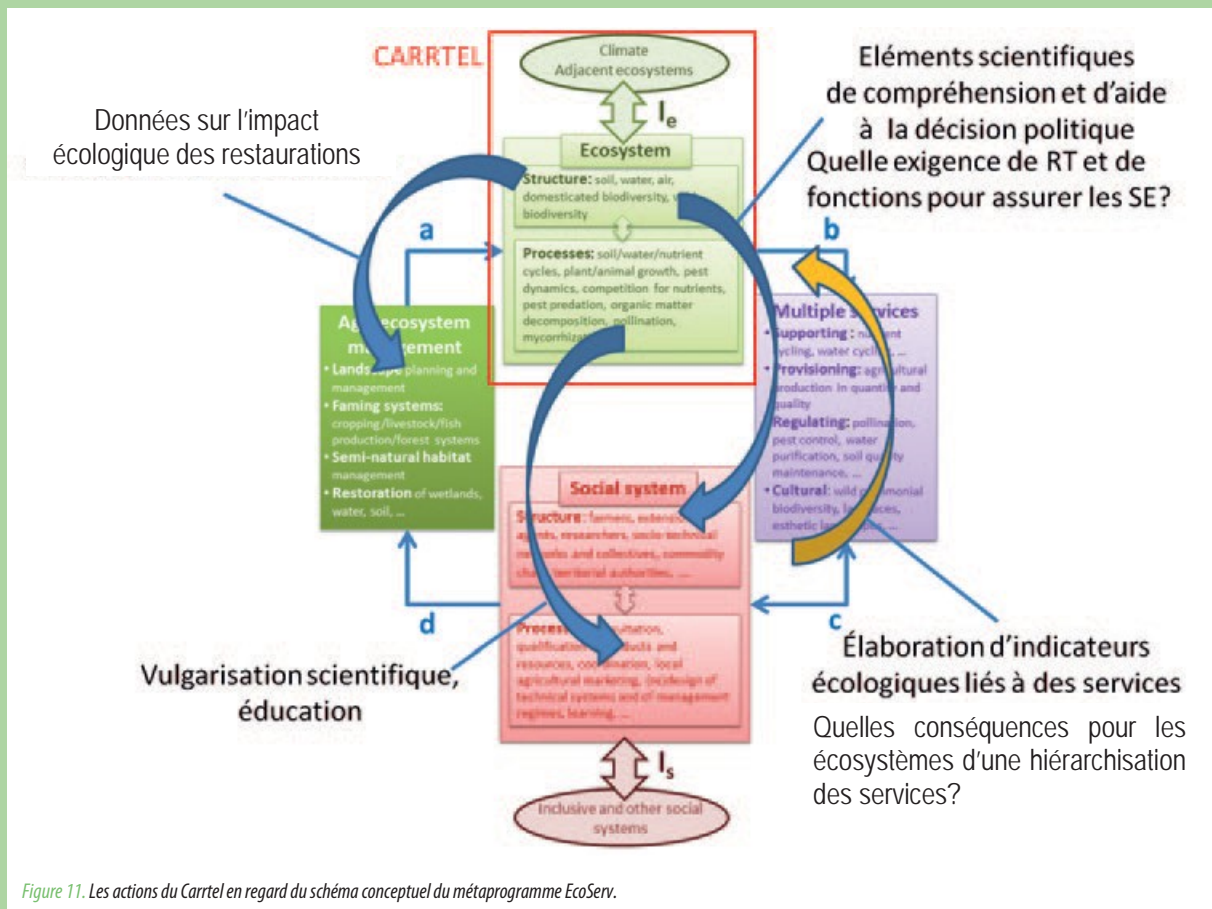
CARRTEL

Climate
Adjacent ecosystems

$I_e$

Ecosystem

Structure: soil, water, air, domesticated biodiversity, wild biodiversity

Processes: soil/water/nutrient cycles, plant/animal growth, pest dynamics, competition for nutrients, pest predation, organic matter decomposition, pollination, mycorrhiza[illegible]

Données sur l'impact écologique des restaurations

Eléments scientifiques de compréhension et d'aide à la décision politique
Quelle exigence de RT et de fonctions pour assurer les SE?

a

b

Agroecosystem management
• Landscape planning and management
• Faming systems: cropping/livestock/fish production/forest systems
• Semi-natural habitat management
• Restoration of wetlands, water, soil, ...

Multiple services
• Supporting : nutrient cycling, water cycling, ...
• Provisioning: agricultural production in quantity and quality
• Regulating: pollination, pest control, water purification, soil quality maintenance, ...
• Cultural: wild patrimonial biodiversity, landscapes, esthetic landscapes, ...

Social system

Structure : farmers, extension agents, researchers, socio-technical networks and collectives, commodity chains, territorial authorities, ...

Processes: consultation, qualification of products and resources, coordination, local agricultural marketing, (co)design of technical systems and of management regimes, learning, ...

d

c

Vulgarisation scientifique, éducation

Élaboration d'indicateurs écologiques liés à des services

Quelles conséquences pour les écosystèmes d'une hiérarchisation des services?

$I_s$

Inclusive and other social systems

Figure 11. Les actions du Carrtel en regard du schéma conceptuel du métaprogramme EcoServ.